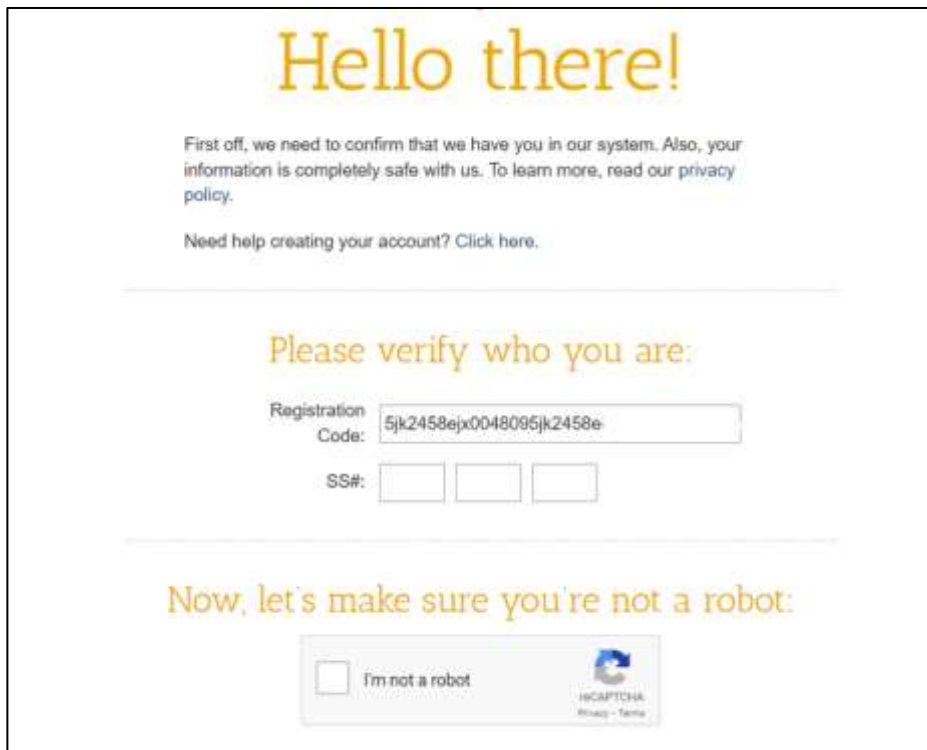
Hello there!

First off, we need to confirm that we have you in our system. Also, your information is completely safe with us. To learn more, read our privacy policy.

Need help creating your account? Click here.

Please verify who you are:

Registration Code: 5jk2458ejx0048095jk2458e

SS#:

Now, let's make sure you're not a robot:

I'm not a robot

reCAPTCHA
Privacy - Terms